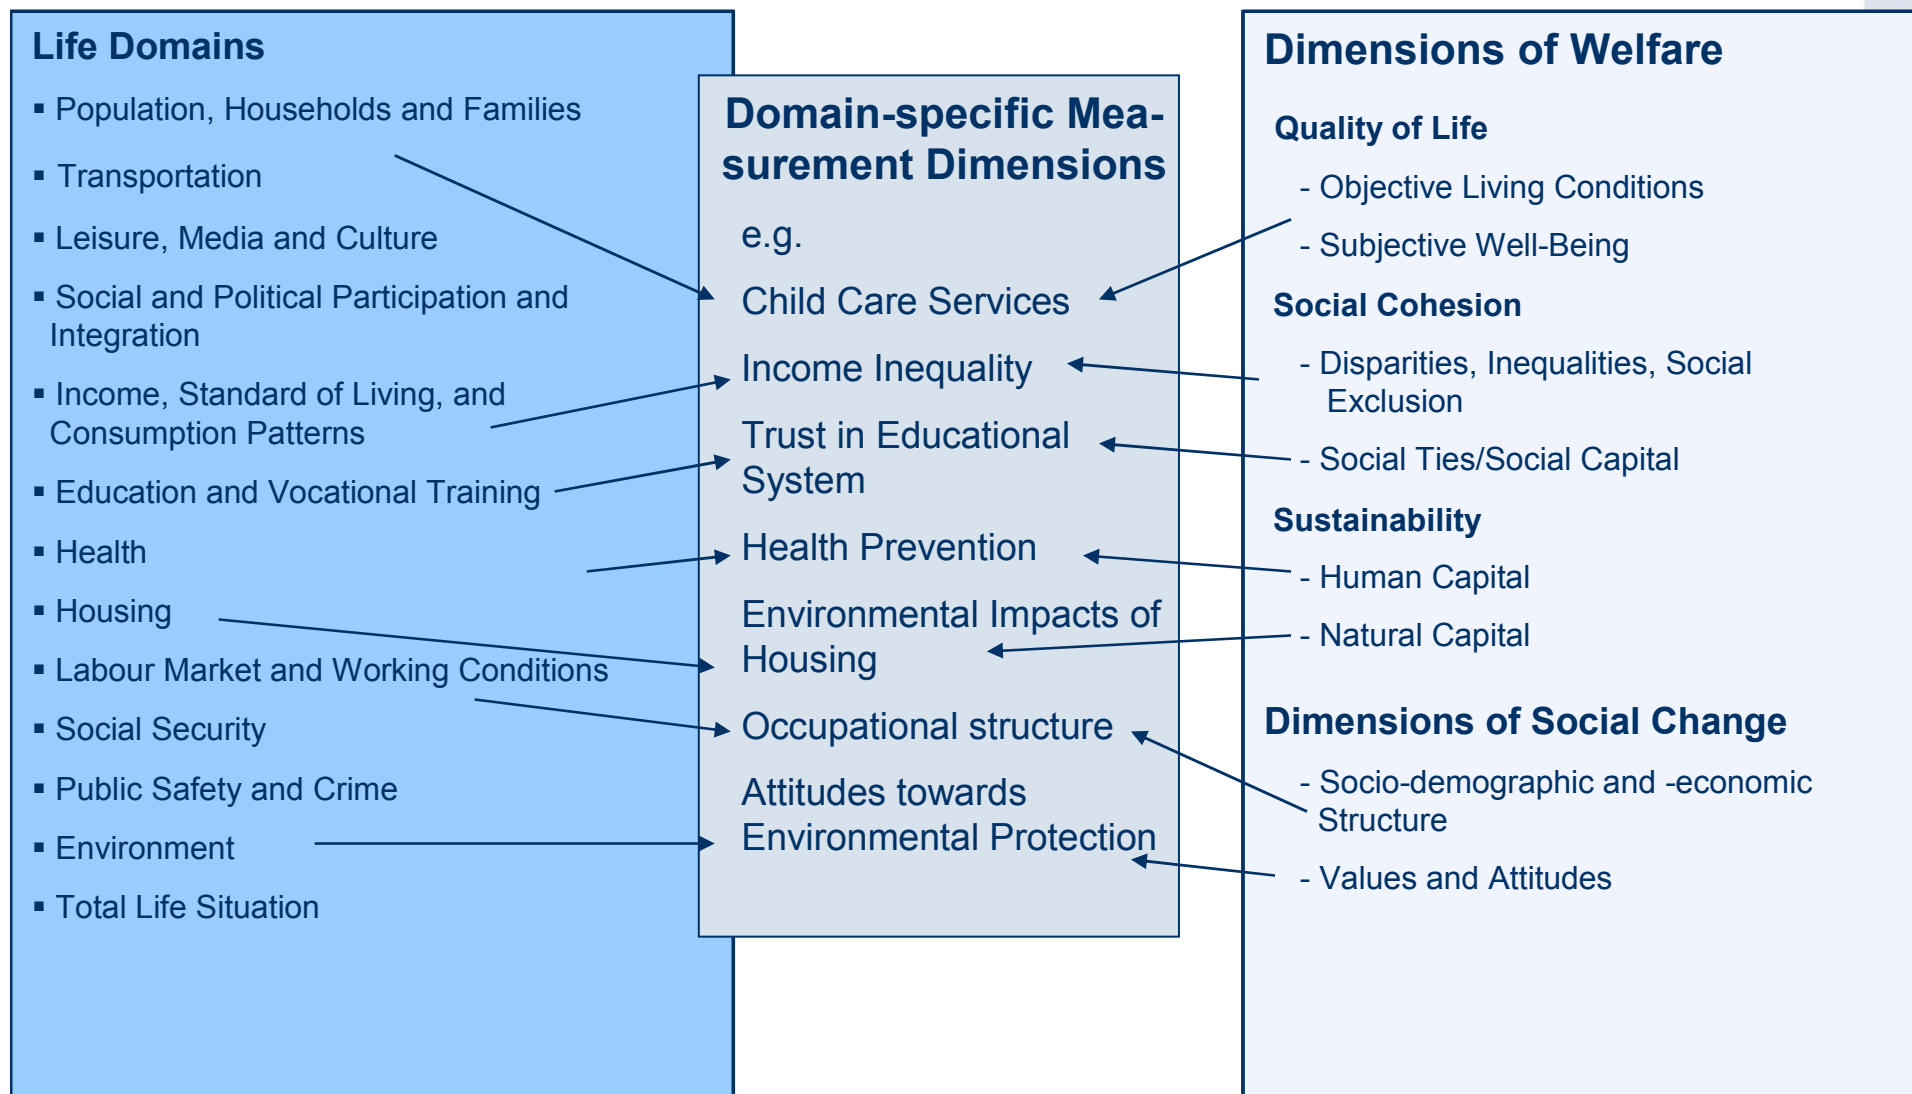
Life Domains

▪ Population, Households and Families
▪ Transportation
▪ Leisure, Media and Culture
▪ Social and Political Participation and Integration
▪ Income, Standard of Living, and Consumption Patterns
▪ Education and Vocational Training
▪ Health
▪ Housing
▪ Labour Market and Working Conditions
▪ Social Security
▪ Public Safety and Crime
▪ Environment
▪ Total Life Situation

Domain-specific Measurement Dimensions

e.g.
Child Care Services
Income Inequality
Trust in Educational System
Health Prevention
Environmental Impacts of Housing
Occupational structure
Attitudes towards Environmental Protection

Dimensions of Welfare

Quality of Life
- Objective Living Conditions
- Subjective Well-Being

Social Cohesion
- Disparities, Inequalities, Social Exclusion
- Social Ties/Social Capital

Sustainability
- Human Capital
- Natural Capital

Dimensions of Social Change
- Socio-demographic and -economic Structure
- Values and Attitudes